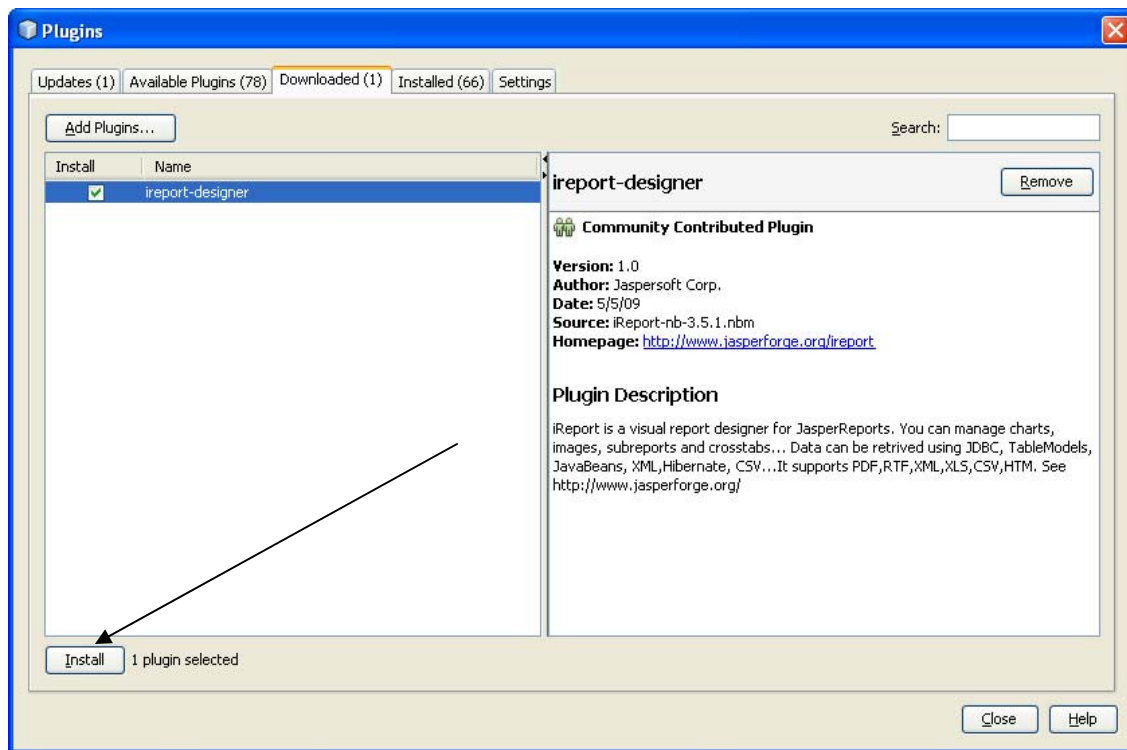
Plugins

Updates (1) | Available Plugins (78) | Downloaded (1) | Installed (66) | Settings

Add Plugins...

Search:

| Install | Name |
|---|---|
| ☑ | ireport-designer |

ireport-designer

Remove

Community Contributed Plugin

**Version:** 1.0
**Author:** Jaspersoft Corp.
**Date:** 5/5/09
**Source:** iReport-nb-3.5.1.nbm
**Homepage:** http://www.jasperforge.org/ireport

Plugin Description

iReport is a visual report designer for JasperReports. You can manage charts, images, subreports and crosstabs... Data can be retrived using JDBC, TableModels, JavaBeans, XML,Hibernate, CSV...It supports PDF,RTF,XML,XLS,CSV,HTM. See http://www.jasperforge.org/

Install   1 plugin selected

Close   Help